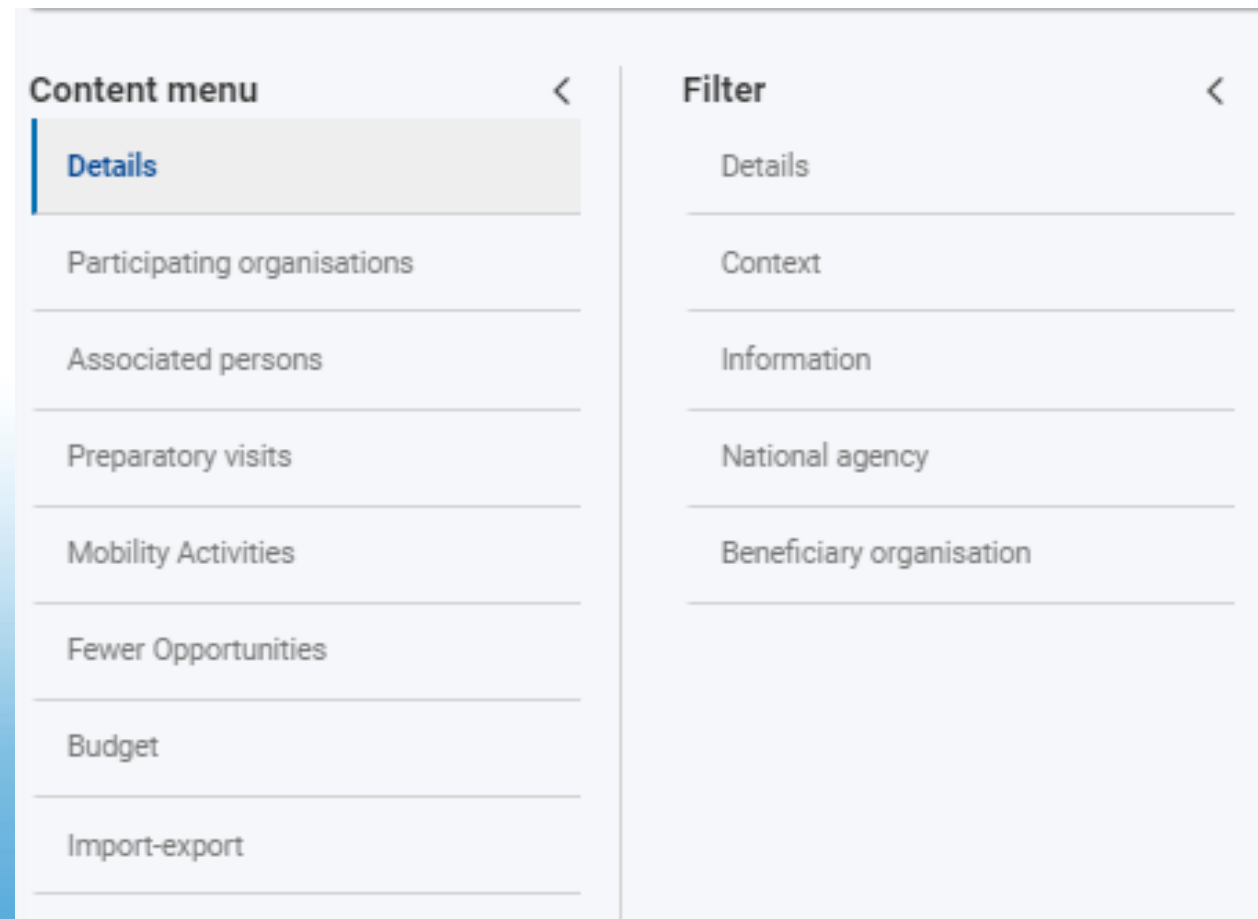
Content menu

Details

Participating organisations

Associated persons

Preparatory visits

Mobility Activities

Fewer Opportunities

Budget

Import-export

Filter

Details

Context

Information

National agency

Beneficiary organisation